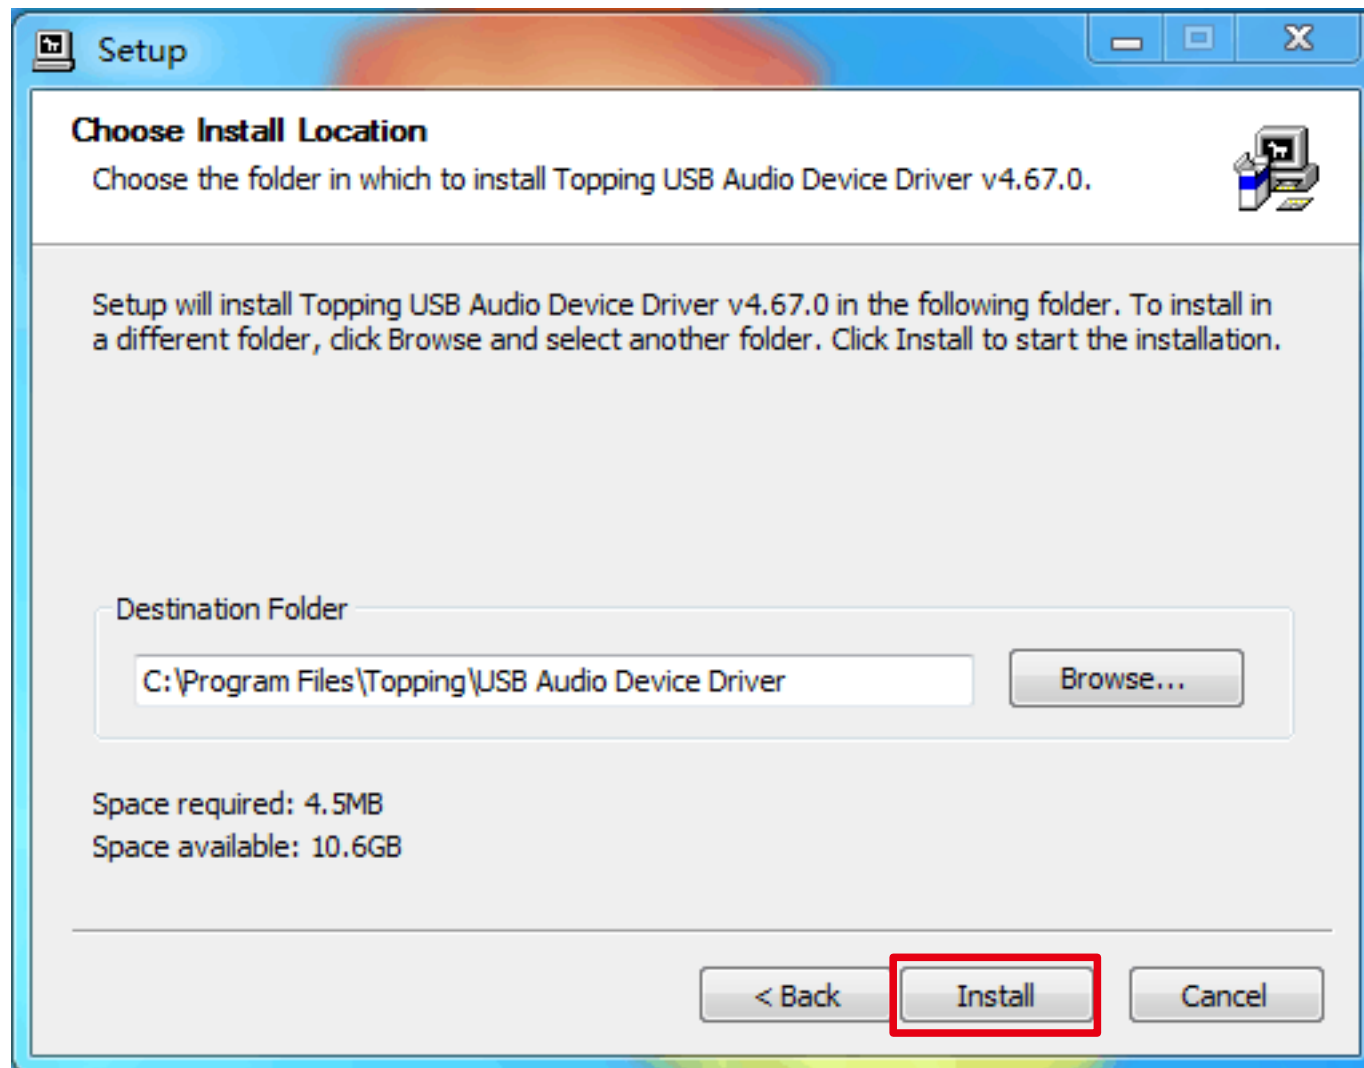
Setup

Choose Install Location

Choose the folder in which to install Topping USB Audio Device Driver v4.67.0.

Setup will install Topping USB Audio Device Driver v4.67.0 in the following folder. To install in a different folder, click Browse and select another folder. Click Install to start the installation.

Destination Folder

C:\Program Files\Topping\USB Audio Device Driver

Browse...

Space required: 4.5MB
Space available: 10.6GB

< Back

Install

Cancel